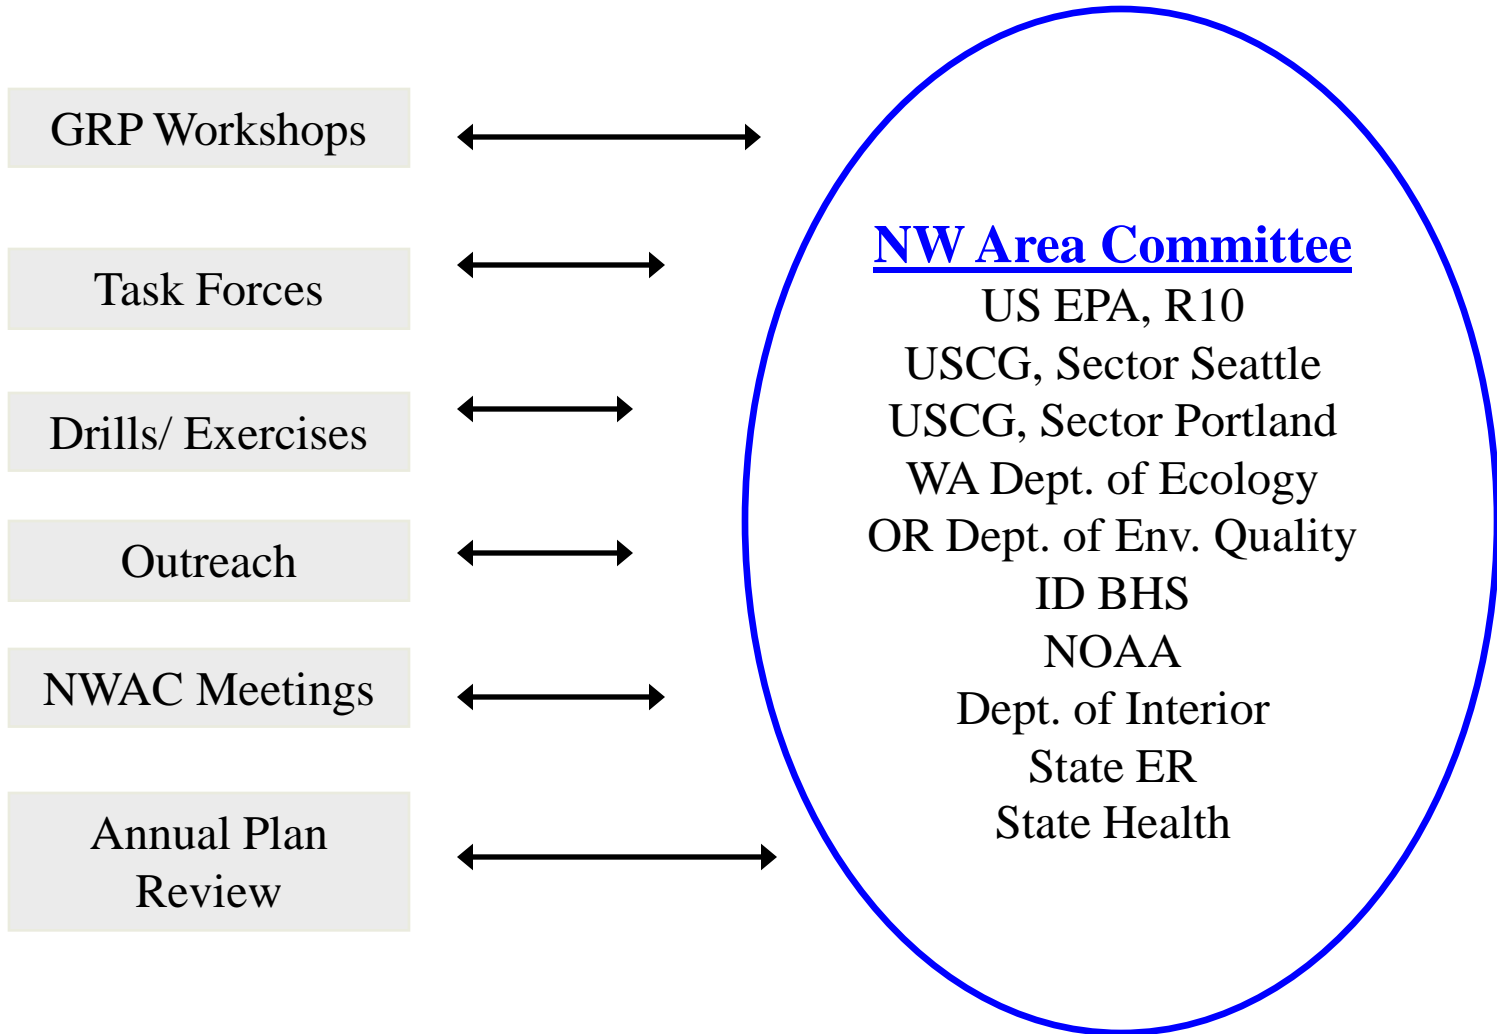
GRP Workshops

Task Forces

Drills/ Exercises

Outreach

NWAC Meetings

Annual Plan Review

NW Area Committee
US EPA, R10
USCG, Sector Seattle
USCG, Sector Portland
WA Dept. of Ecology
OR Dept. of Env. Quality
ID BHS
NOAA
Dept. of Interior
State ER
State Health